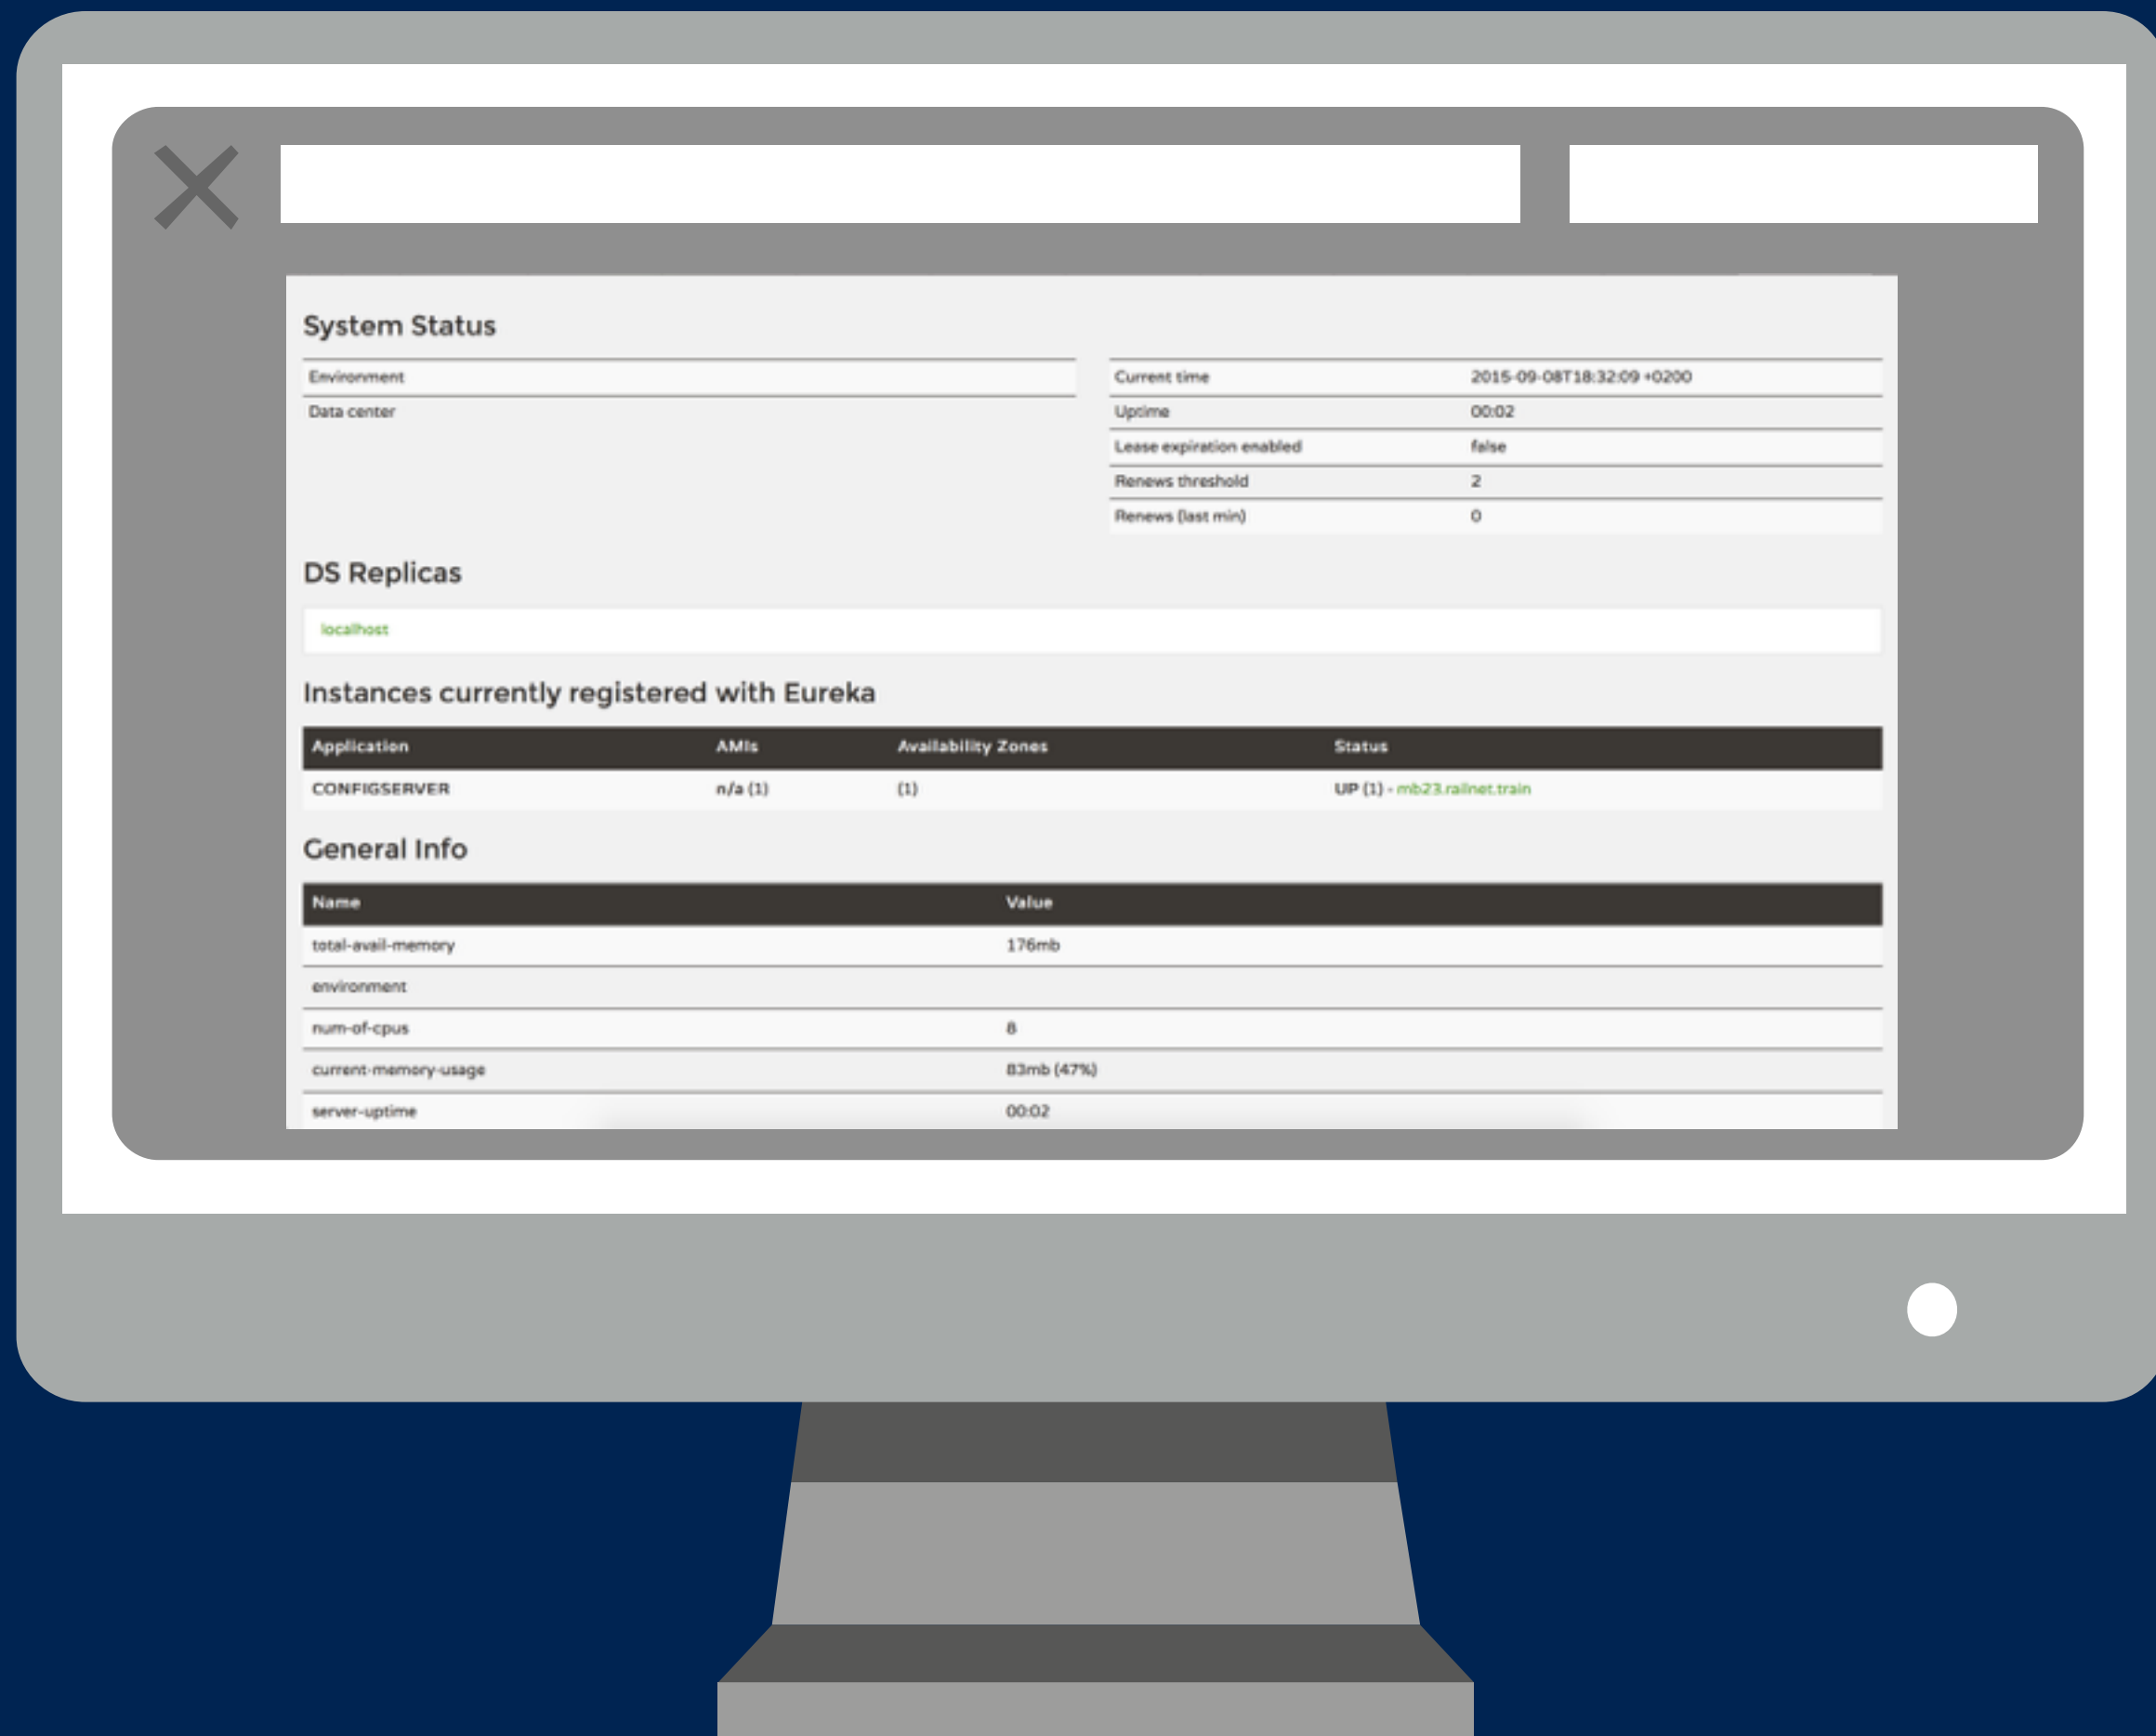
System Status

| Environment | |
|---|---|
| Data center | |

| Current time | 2015-09-08T18:32:09 +0200 |
|---|---|
| Uptime | 00:02 |
| Lease expiration enabled | false |
| Renews threshold | 2 |
| Renews (last min) | 0 |

DS Replicas

localhost

Instances currently registered with Eureka

| Application | AMIs | Availability Zones | Status |
|---|---|---|---|
| CONFIGSERVER | n/a (1) | (1) | UP (1) - mb23.railnet.train |

General Info

| Name | Value |
|---|---|
| total-avail-memory | 176mb |
| environment | |
| num-of-cpus | 8 |
| current-memory-usage | 83mb (47%) |
| server-uptime | 00:02 |